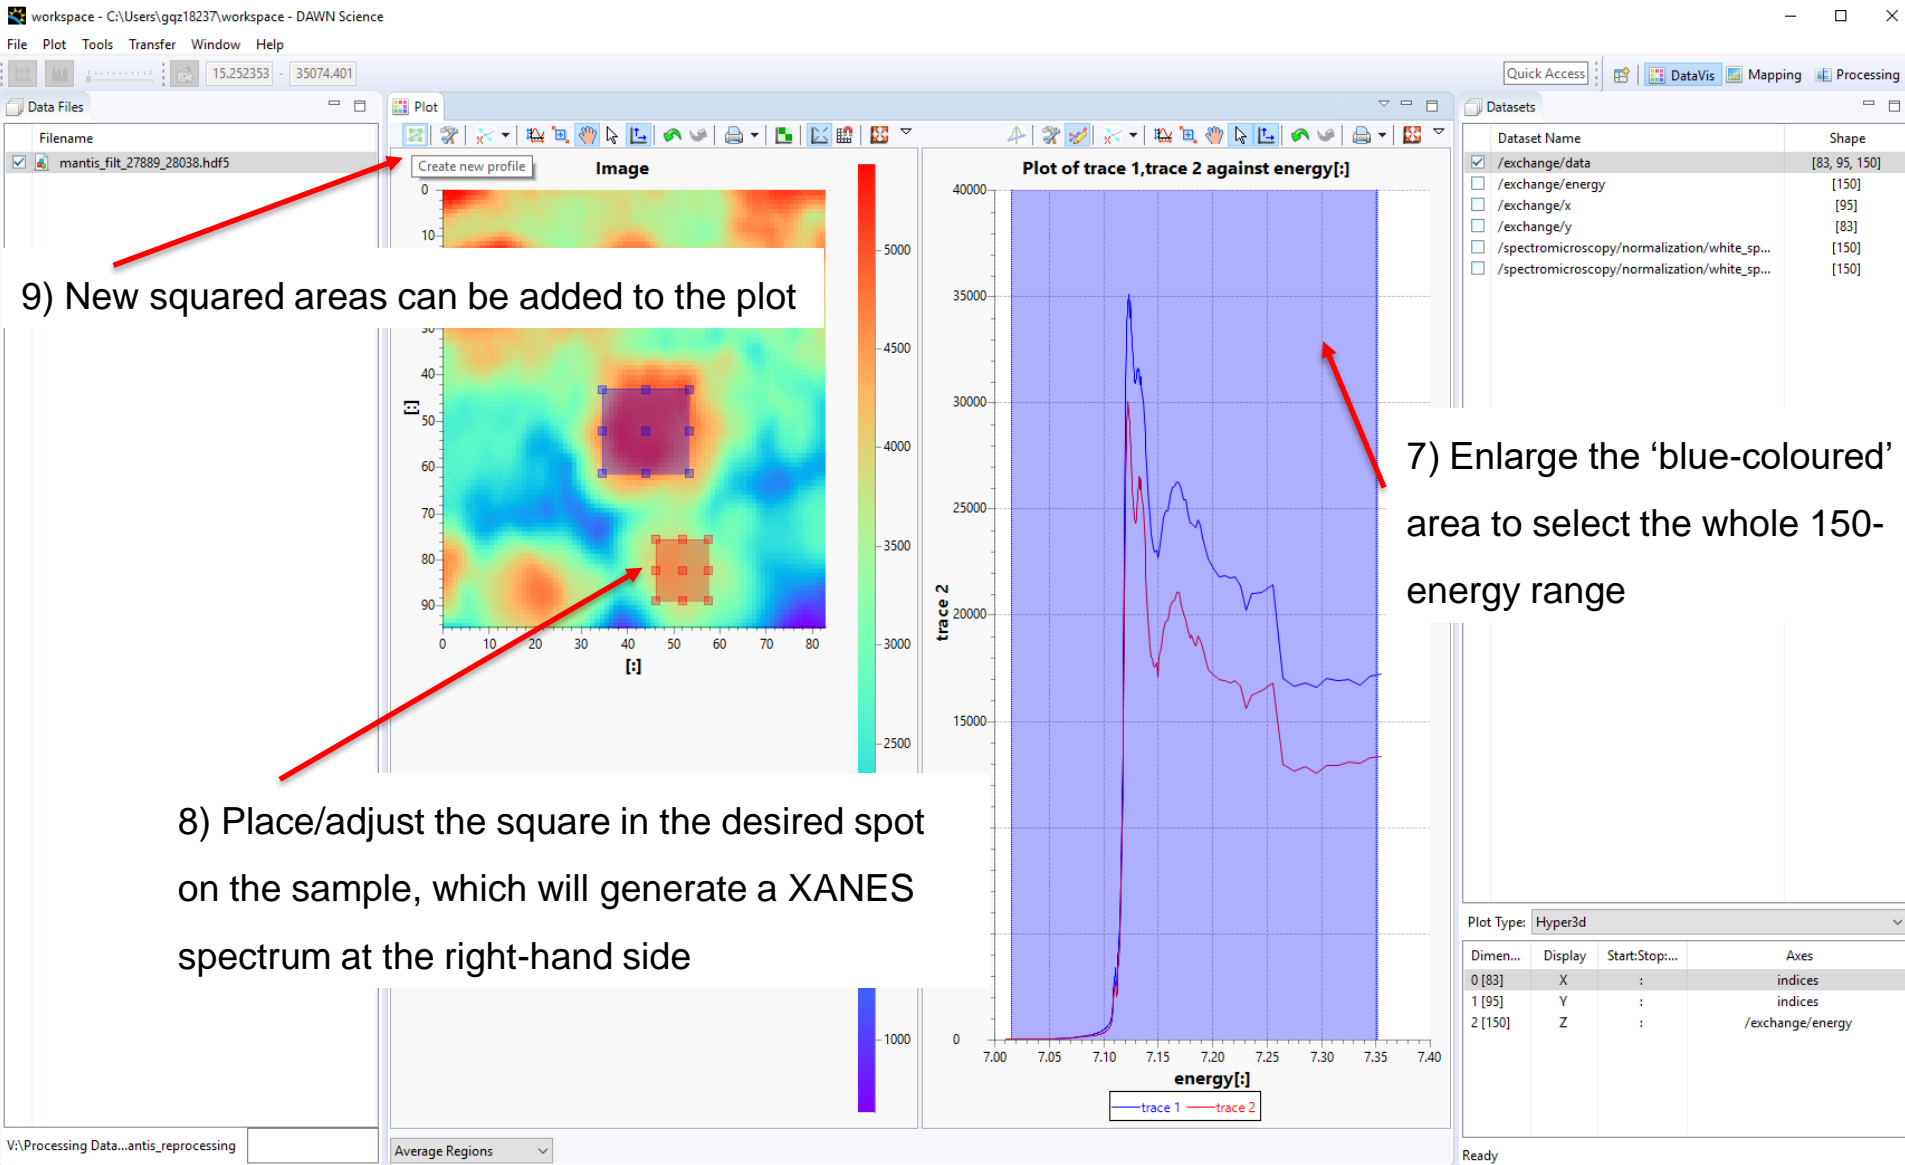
workspace - C:\Users\gqz18237\workspace - DAWN Science

File Plot Tools Transfer Window Help

15.252353 - 35074.401

Quick Access | DataVis | Mapping | Processing

Data Files

Filename

mantis_filt_27889_28038.hdf5

Plot

Create new profile

Image

0 10 40 50 60 70 80 90

0 10 20 30 40 50 60 70 80

[:]

5000 4500 4000 3500 3000 2500 1000

9) New squared areas can be added to the plot

8) Place/adjust the square in the desired spot on the sample, which will generate a XANES spectrum at the right-hand side

Plot of trace 1,trace 2 against energy[:]

40000 35000 30000 25000 20000 15000 0

trace 2

7.00 7.05 7.10 7.15 7.20 7.25 7.30 7.35 7.40

energy[:]

trace 1 trace 2

7) Enlarge the ‘blue-coloured’ area to select the whole 150-energy range

Datasets

| Dataset Name | Shape |
|---|---|
| /exchange/data | [83, 95, 150] |
| /exchange/energy | [150] |
| /exchange/x | [95] |
| /exchange/y | [83] |
| /spectromicroscopy/normalization/white_sp... | [150] |
| /spectromicroscopy/normalization/white_sp... | [150] |

Plot Type: Hyper3d

| Dimen... | Display | Start:Stop:... | Axes |
|---|---|---|---|
| 0 [83] | X | : | indices |
| 1 [95] | Y | : | indices |
| 2 [150] | Z | : | /exchange/energy |

V:\Processing Data...antis_reprocessing

Average Regions

Ready